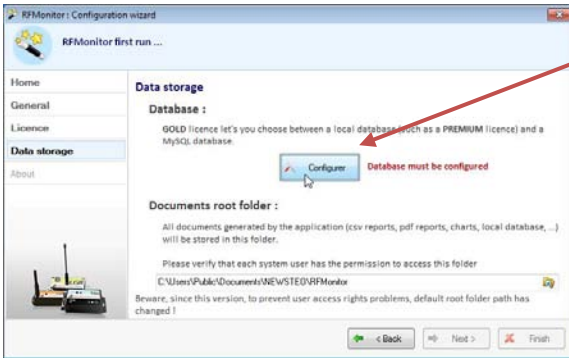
RFMonitor : Configuration wizard

RFMonitor first run ...

Home
General
Licence
Data storage
About

Data storage

Database :

GOLD licence let's you choose between a local database (such as a PREMIUM licence) and a MySQL database.

Configurer

Database must be configured

Documents root folder :

All documents generated by the application (csv reports, pdf reports, charts, local database, ...) will be stored in this folder.

Please verify that each system user has the permission to access this folder

C:\Users\Public\Documents\NEWSTEO\RFMonitor

Beware, since this version, to prevent user access rights problems, default root folder path has changed !

< Back

Next >

Finish